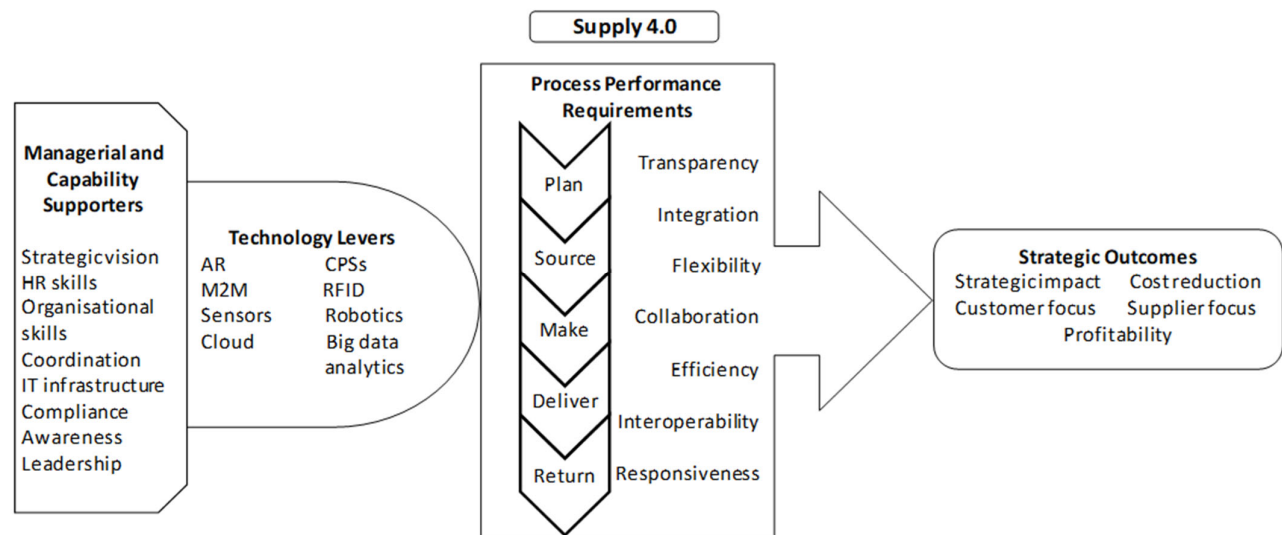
Supply 4.0

Managerial and Capability Supporters

Strategicvision
HR skills
Organisational skills
Coordination
IT infrastructure
Compliance
Awareness
Leadership

Technology Levers
AR
M2M
Sensors
Cloud
CPSs
RFID
Robotics
Big data analytics

Process Performance Requirements

Plan
Source
Make
Deliver
Return

Transparency
Integration
Flexibility
Collaboration
Efficiency
Interoperability
Responsiveness

Strategic Outcomes
Strategicimpact
Costreduction
Customer focus
Supplier focus
Profitability